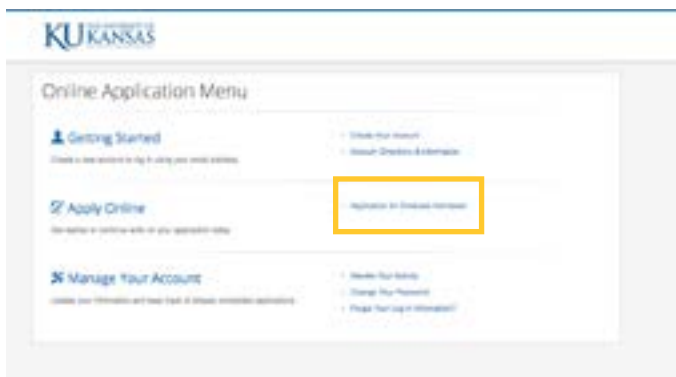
KU THE UNIVERSITY OF KANSAS

Online Application Menu

Getting Started

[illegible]

- Create Your Account
- Account Directions & Information

Apply Online

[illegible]

- Application for Graduate Admission

Manage Your Account

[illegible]

- Review Your Activity
- Change Your Password
- Forgot Your Log-in Information?